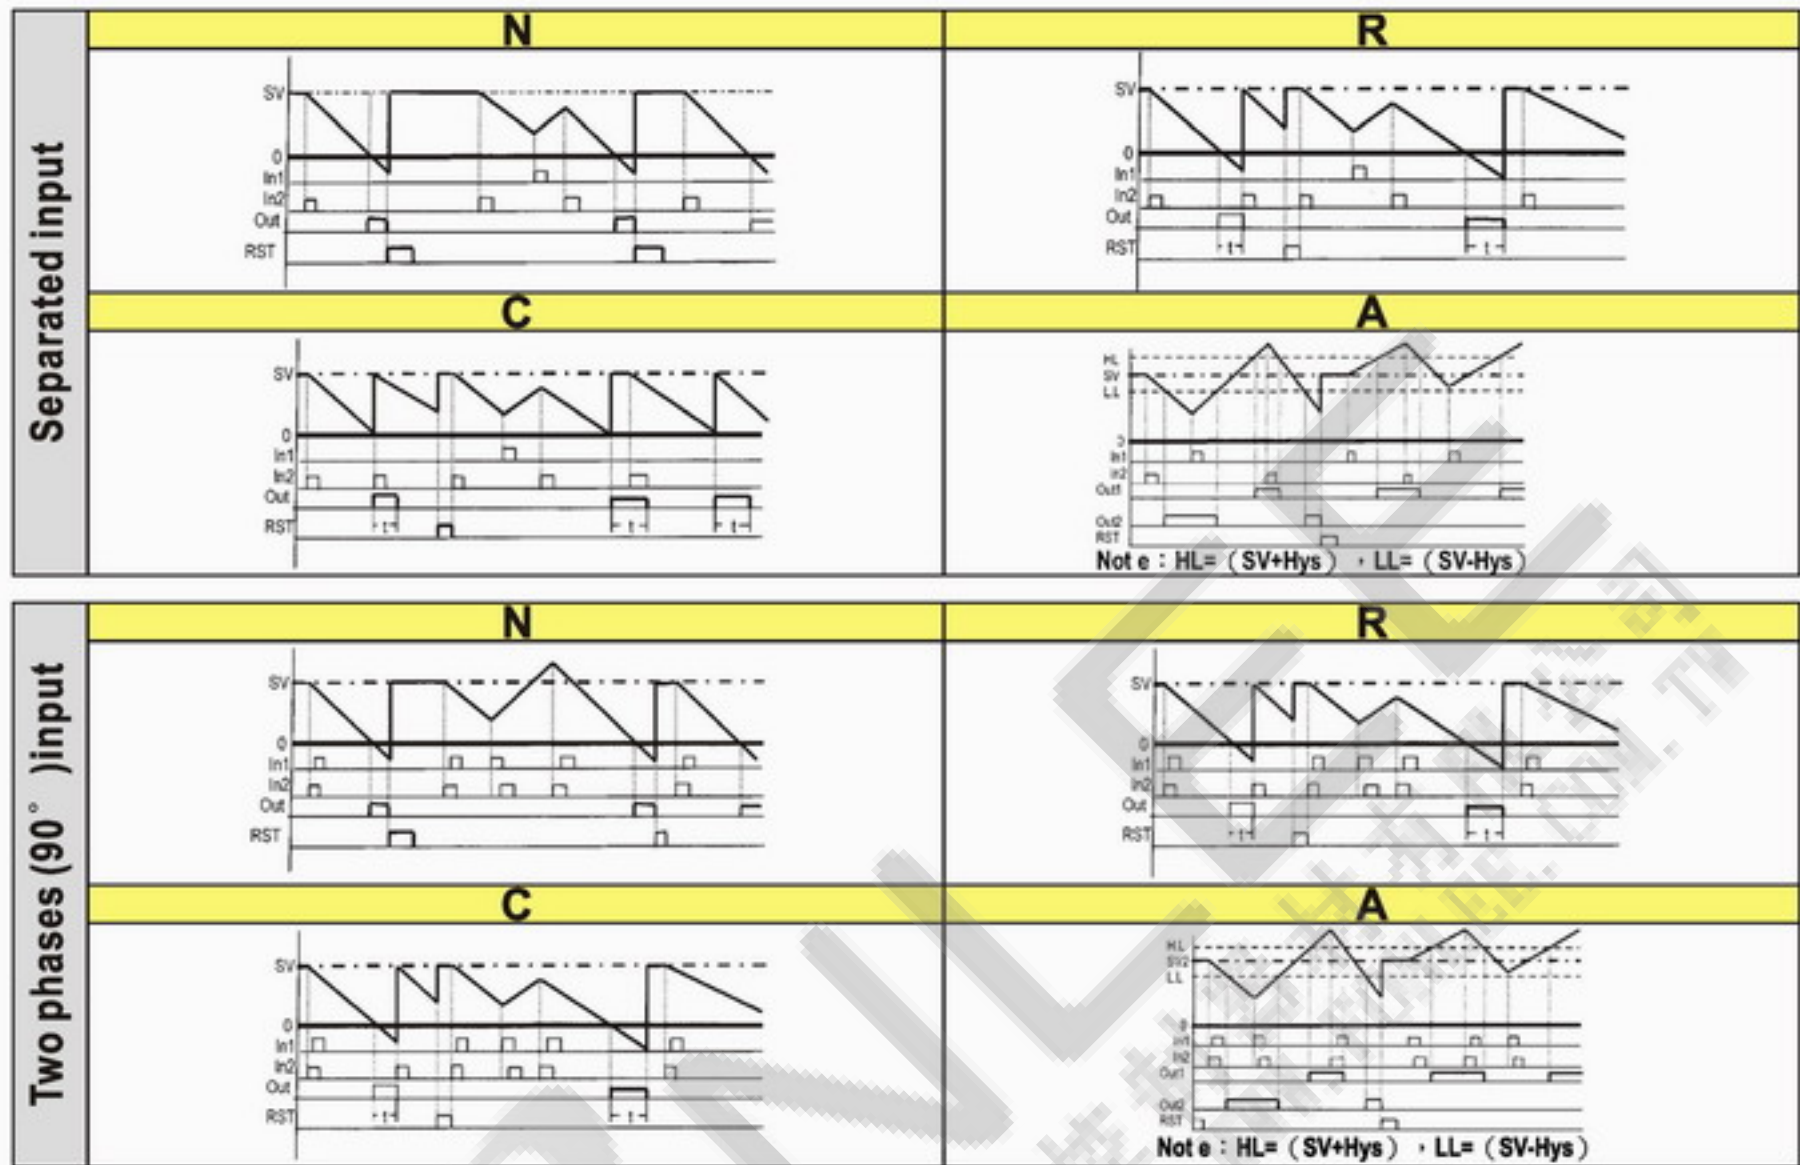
Separated input

| N | R |
|---|---|
| SV 0 In1 In2 Out RST | SV 0 In1 In2 Out RST t t |
| **C** | **A** |
| SV 0 In1 In2 Out RST t t t | HL SV LL 0 In1 In2 Out1 Out2 RST Not e：HL=（SV+Hys），LL=（SV-Hys） |

Two phases (90° )input

| N | R |
|---|---|
| SV 0 In1 In2 Out RST | SV 0 In1 In2 Out RST t t |
| **C** | **A** |
| SV 0 In1 In2 Out RST t t | HL SV2 LL 0 In1 In2 Out1 Out2 RST Not e：HL=（SV+Hys），LL=（SV-Hys） |